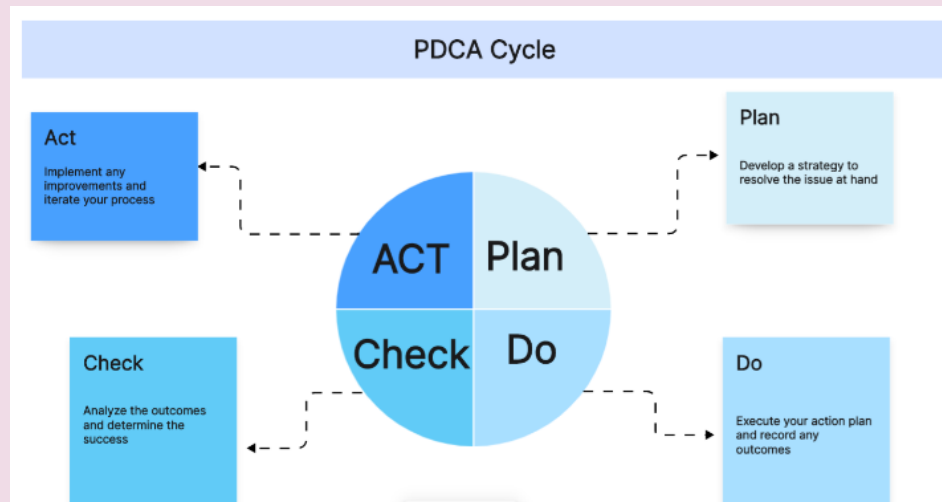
PDCA Cycle

Act

Implement any improvements and iterate your process

Plan

Develop a strategy to resolve the issue at hand

ACT

Plan

Check

Do

Check

Analyze the outcomes and determine the success

Do

Execute your action plan and record any outcomes